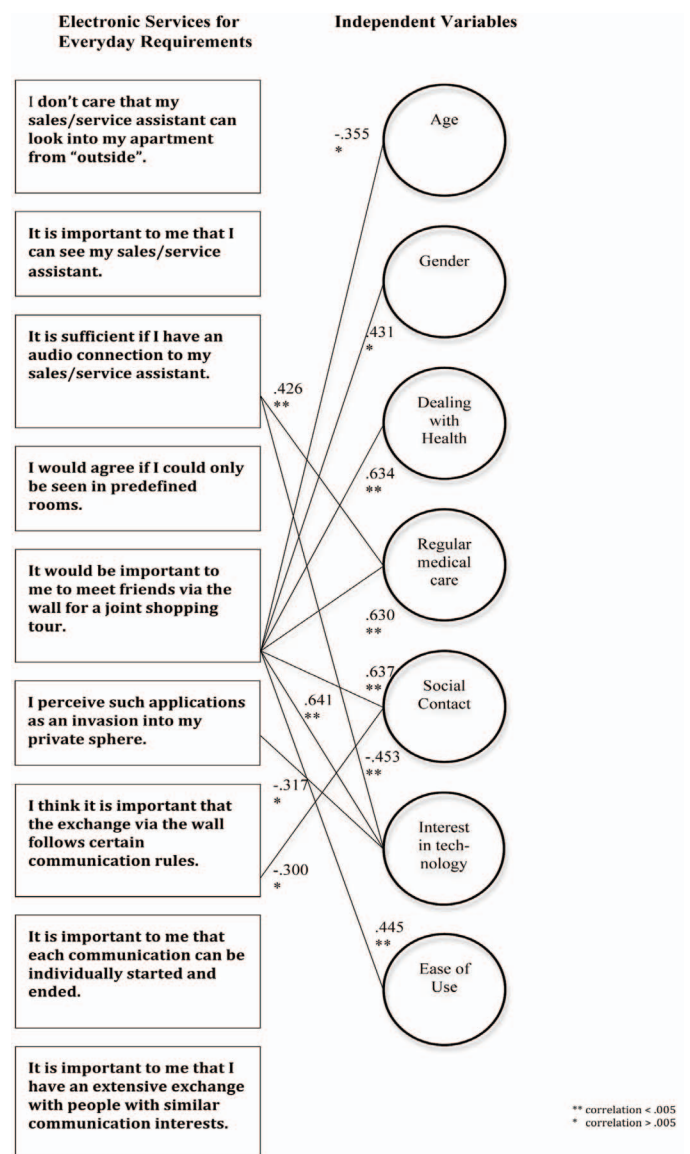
Electronic Services for Everyday Requirements

Independent Variables

I don't care that my sales/service assistant can look into my apartment from "outside".

It is important to me that I can see my sales/service assistant.

It is sufficient if I have an audio connection to my sales/service assistant.

I would agree if I could only be seen in predefined rooms.

It would be important to me to meet friends via the wall for a joint shopping tour.

I perceive such applications as an invasion into my private sphere.

I think it is important that the exchange via the wall follows certain communication rules.

It is important to me that each communication can be individually started and ended.

It is important to me that I have an extensive exchange with people with similar communication interests.

Age

Gender

Dealing with Health

Regular medical care

Social Contact

Interest in technology

Ease of Use

-.355
*

.431
*

.426
**

.634
**

.630
**

.637
**

.641
**

-.453
**

-.317
*

-.300
*

.445
**

** correlation < .005
* correlation > .005